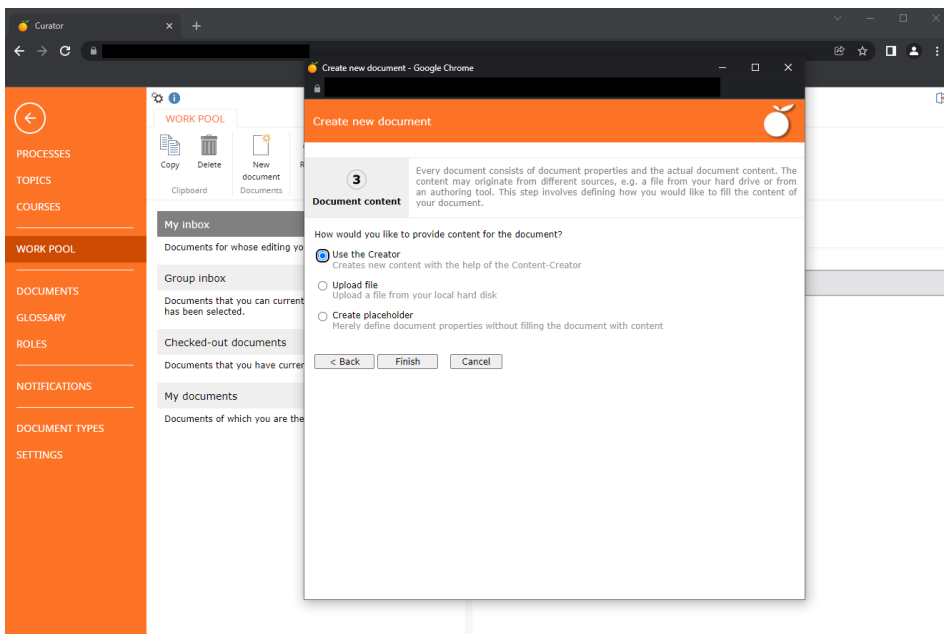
Curator

PROCESSES
TOPICS
COURSES
WORK POOL
DOCUMENTS
GLOSSARY
ROLES
NOTIFICATIONS
DOCUMENT TYPES
SETTINGS

WORK POOL
Copy Delete New document R
Clipboard Documents

My inbox
Documents for whose editing yo

Group inbox
Documents that you can current has been selected.

Checked-out documents
Documents that you have curren

My documents
Documents of which you are the

Create new document - Google Chrome

Create new document

3
Document content

Every document consists of document properties and the actual document content. The content may originate from different sources, e.g. a file from your hard drive or from an authoring tool. This step involves defining how you would like to fill the content of your document.

How would you like to provide content for the document?

Use the Creator
Creates new content with the help of the Content-Creator

Upload file
Upload a file from your local hard disk

Create placeholder
Merely define document properties without filling the document with content

< Back Finish Cancel